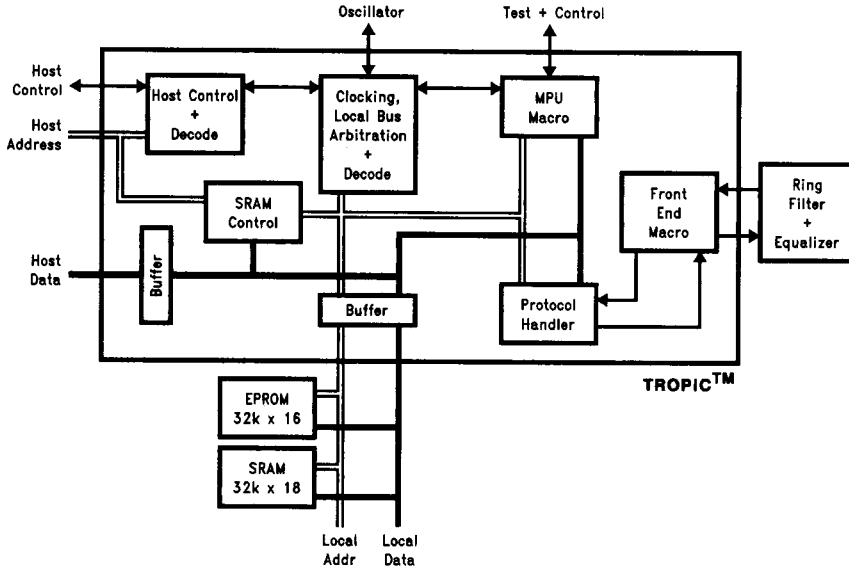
Oscillator

Test + Control

Host Control

Host Address

Host Control + Decode

Clocking, Local Bus Arbitration + Decode

MPU Macro

SRAM Control

Front End Macro

Ring Filter + Equalizer

Host Data

Buffer

Buffer

Protocol Handler

TROPIC$^{TM}$

EPROM 32k x 16

SRAM 32k x 18

Local Addr

Local Data